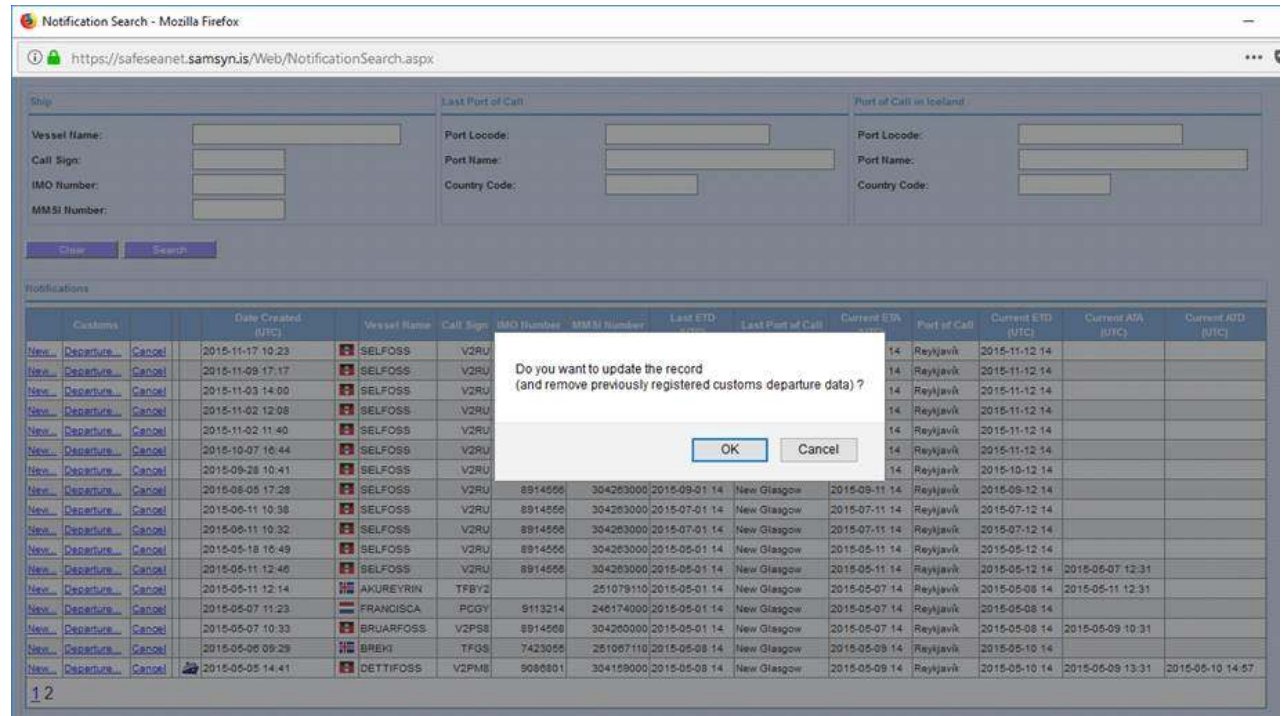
Notification Search - Mozilla Firefox

https://safeseanet.samsyn.is/Web/NotificationSearch.aspx

Ship
Vessel Name:
Call Sign:
IMO Number:
MMSI Number:

Last Port of Call
Port Locode:
Port Name:
Country Code:

Port of Call in Iceland
Port Locode:
Port Name:
Country Code:

Clear Search

Notifications

| Customs | | | | Date Created (UTC) | | Vessel Name | Call Sign | IMO Number | MMSI Number | Last ETD (UTC) | Last Port of Call | Current ETA (UTC) | Port of Call | Current ETD (UTC) | Current ATA (UTC) | Current ATD (UTC) |
|---|---|---|---|---|---|---|---|---|---|---|---|---|---|---|---|---|
| New... | Departure... | Cancel | | 2015-11-17 10:23 | | SELFOSS | V2RU | | | | | 14 | Reykjavík | 2015-11-12 14 | | |
| New... | Departure... | Cancel | | 2015-11-09 17:17 | | SELFOSS | V2RU | | | | | 14 | Reykjavík | 2015-11-12 14 | | |
| New... | Departure... | Cancel | | 2015-11-03 14:00 | | SELFOSS | V2RU | | | | | 14 | Reykjavík | 2015-11-12 14 | | |
| New... | Departure... | Cancel | | 2015-11-02 12:08 | | SELFOSS | V2RU | | | | | 14 | Reykjavík | 2015-11-12 14 | | |
| New... | Departure... | Cancel | | 2015-11-02 11:40 | | SELFOSS | V2RU | | | | | 14 | Reykjavík | 2015-11-12 14 | | |
| New... | Departure... | Cancel | | 2015-10-07 16:44 | | SELFOSS | V2RU | | | | | 14 | Reykjavík | 2015-11-12 14 | | |
| New... | Departure... | Cancel | | 2015-09-28 10:41 | | SELFOSS | V2RU | | | | | 14 | Reykjavík | 2015-10-12 14 | | |
| New... | Departure... | Cancel | | 2015-08-05 17:28 | | SELFOSS | V2RU | 8914556 | 304263000 | 2015-09-01 14 | New Glasgow | 2015-09-11 14 | Reykjavík | 2015-09-12 14 | | |
| New... | Departure... | Cancel | | 2015-06-11 10:38 | | SELFOSS | V2RU | 8914556 | 304263000 | 2015-07-01 14 | New Glasgow | 2015-07-11 14 | Reykjavík | 2015-07-12 14 | | |
| New... | Departure... | Cancel | | 2015-06-11 10:32 | | SELFOSS | V2RU | 8914556 | 304263000 | 2015-07-01 14 | New Glasgow | 2015-07-11 14 | Reykjavík | 2015-07-12 14 | | |
| New... | Departure... | Cancel | | 2015-05-18 16:49 | | SELFOSS | V2RU | 8914556 | 304263000 | 2015-05-01 14 | New Glasgow | 2015-05-11 14 | Reykjavík | 2015-05-12 14 | | |
| New... | Departure... | Cancel | | 2015-05-11 12:46 | | SELFOSS | V2RU | 8914556 | 304263000 | 2015-05-01 14 | New Glasgow | 2015-05-11 14 | Reykjavík | 2015-05-12 14 | 2015-05-07 12:31 | |
| New... | Departure... | Cancel | | 2015-05-11 12:14 | | AKUREYRIN | TFBY2 | | 251079110 | 2015-05-01 14 | New Glasgow | 2015-05-07 14 | Reykjavík | 2015-05-08 14 | 2015-05-11 12:31 | |
| New... | Departure... | Cancel | | 2015-05-07 11:23 | | FRANCISCA | PCGY | 9113214 | 246174000 | 2015-05-01 14 | New Glasgow | 2015-05-07 14 | Reykjavík | 2015-05-08 14 | | |
| New... | Departure... | Cancel | | 2015-05-07 10:33 | | BRUARFOSS | V2PS8 | 8914568 | 304260000 | 2015-05-01 14 | New Glasgow | 2015-05-07 14 | Reykjavík | 2015-05-08 14 | 2015-05-09 10:31 | |
| New... | Departure... | Cancel | | 2015-05-06 09:29 | | BREKI | TFGS | 7423055 | 251067110 | 2015-05-08 14 | New Glasgow | 2015-05-09 14 | Reykjavík | 2015-05-10 14 | | |
| New... | Departure... | Cancel | | 2015-05-05 14:41 | | DETTIFOSS | V2PM8 | 9086801 | 304159000 | 2015-05-08 14 | New Glasgow | 2015-05-09 14 | Reykjavík | 2015-05-10 14 | 2015-05-09 13:31 | 2015-05-10 14:57 |

1 2

Do you want to update the record
(and remove previously registered customs departure data) ?

OK Cancel